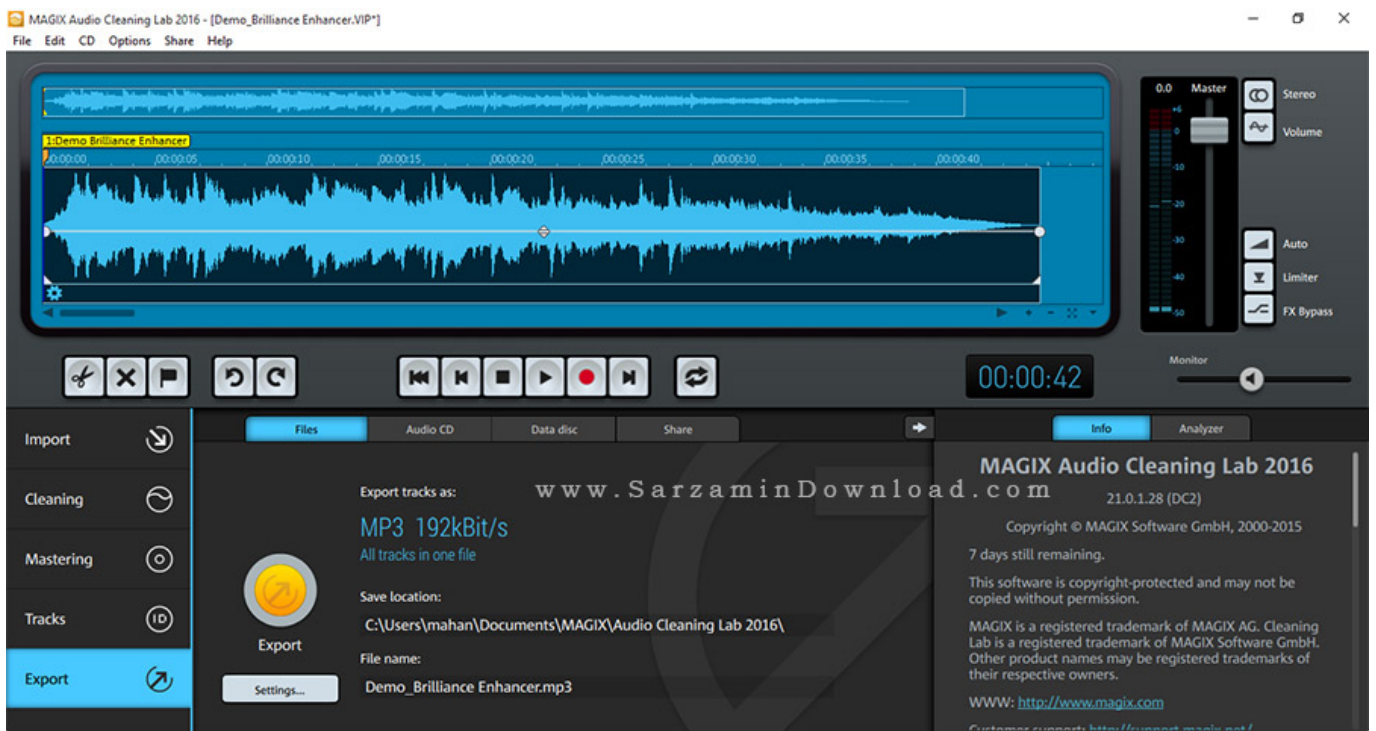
MAGIX Audio Cleaning Lab 2016 - [Demo_Brilliance Enhancer.VIP*]

File Edit CD Options Share Help

1:Demo Brilliance Enhancer

00:00:00 00:00:05 00:00:10 00:00:15 00:00:20 00:00:25 00:00:30 00:00:35 00:00:40

0.0 Master

+6 0 -10 -20 -30 -40 -50

Stereo

Volume

Auto

Limiter

FX Bypass

Monitor

00:00:42

Import

Cleaning

Mastering

Tracks

Export

Files Audio CD Data disc Share

Export tracks as:

MP3 192kBit/s

All tracks in one file

Save location:

C:\Users\mahan\Documents\MAGIX\Audio Cleaning Lab 2016\

File name:

Demo_Brilliance Enhancer.mp3

Export

Settings...

www.SarzaminDownload.com

Info Analyzer

MAGIX Audio Cleaning Lab 2016

21.0.1.28 (DC2)

Copyright © MAGIX Software GmbH, 2000-2015

7 days still remaining.

This software is copyright-protected and may not be copied without permission.

MAGIX is a registered trademark of MAGIX AG. Cleaning Lab is a registered trademark of MAGIX Software GmbH. Other product names may be registered trademarks of their respective owners.

WWW: http://www.magix.com

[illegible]